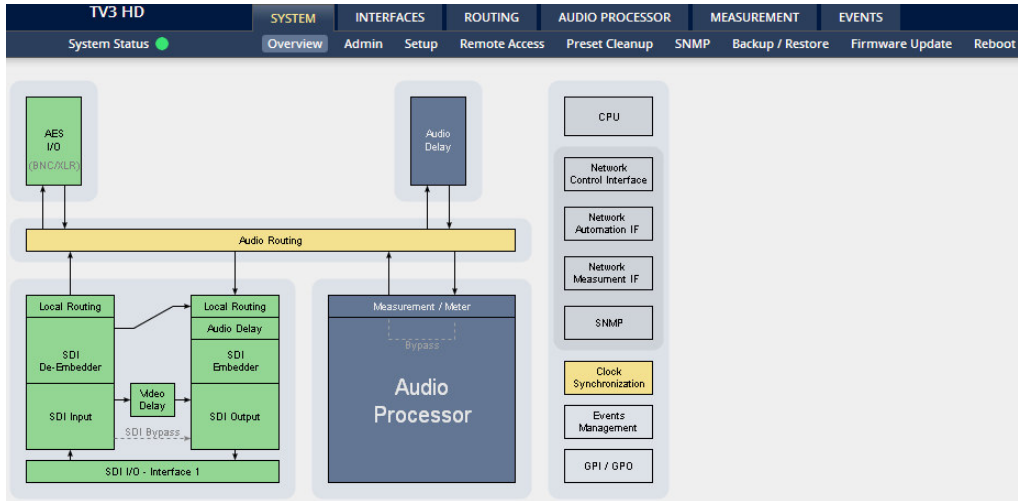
TV3 HD

SYSTEM INTERFACES ROUTING AUDIO PROCESSOR MEASUREMENT EVENTS

System Status

Overview Admin Setup Remote Access Preset Cleanup SNMP Backup / Restore Firmware Update Reboot

AES I/O (BNC/XLR)

Audio Delay

CPU

Network Control Interface

Network Automation IF

Network Measument IF

SNMP

Audio Routing

Local Routing

SDI De-Embedder

SDI Input

Video Delay

SDI Bypass

Local Routing

Audio Delay

SDI Embedder

SDI Output

SDI I/O - Interface 1

Measurement / Meter

Bypass

Audio Processor

Clock Synchronization

Events Management

GPI / GPO